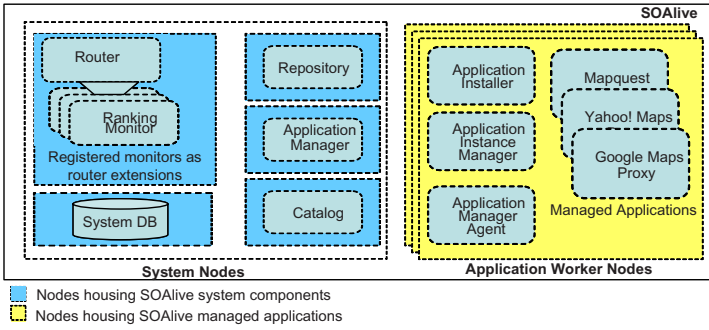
SOAlive

Router

Ranking Monitor

Registered monitors as router extensions

System DB

Repository

Application Manager

Catalog

System Nodes

Application Installer

Application Instance Manager

Application Manager Agent

Mapquest

Yahoo! Maps

Google Maps Proxy

Managed Applications

Application Worker Nodes

Nodes housing SOAlive system components

Nodes housing SOAlive managed applications